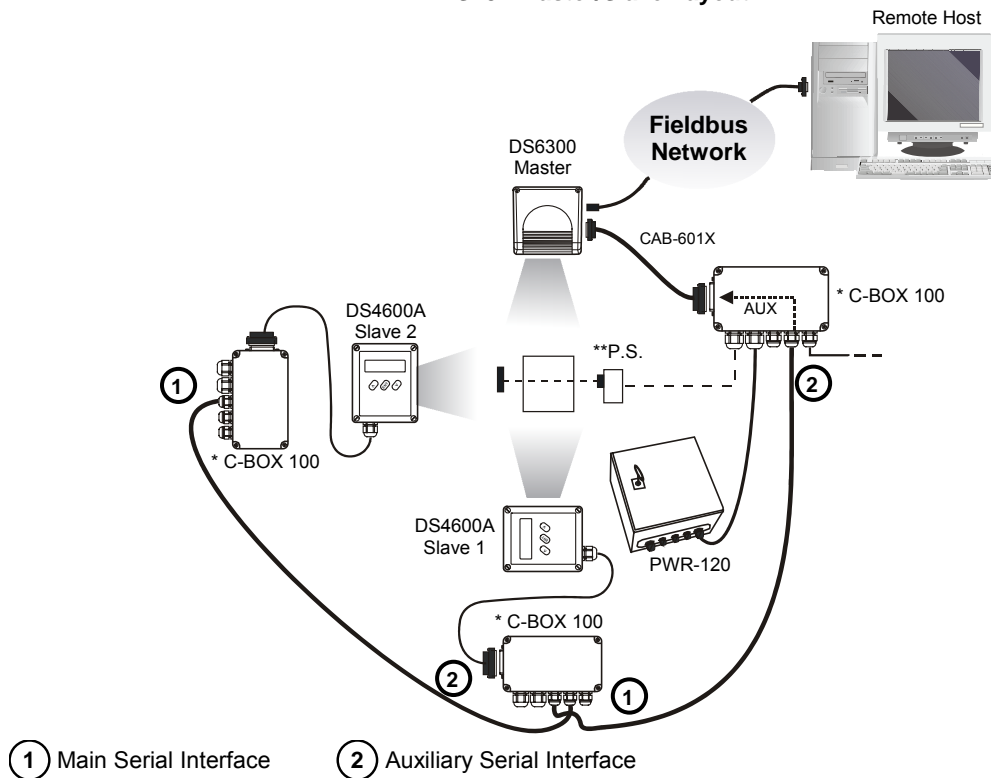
Remote Host

Fieldbus Network

DS6300 Master

CAB-601X

* C-BOX 100

AUX

DS4600A Slave 2

**P.S.

1

2

* C-BOX 100

DS4600A Slave 1

PWR-120

* C-BOX 100

2

1

1 Main Serial Interface

2 Auxiliary Serial Interface